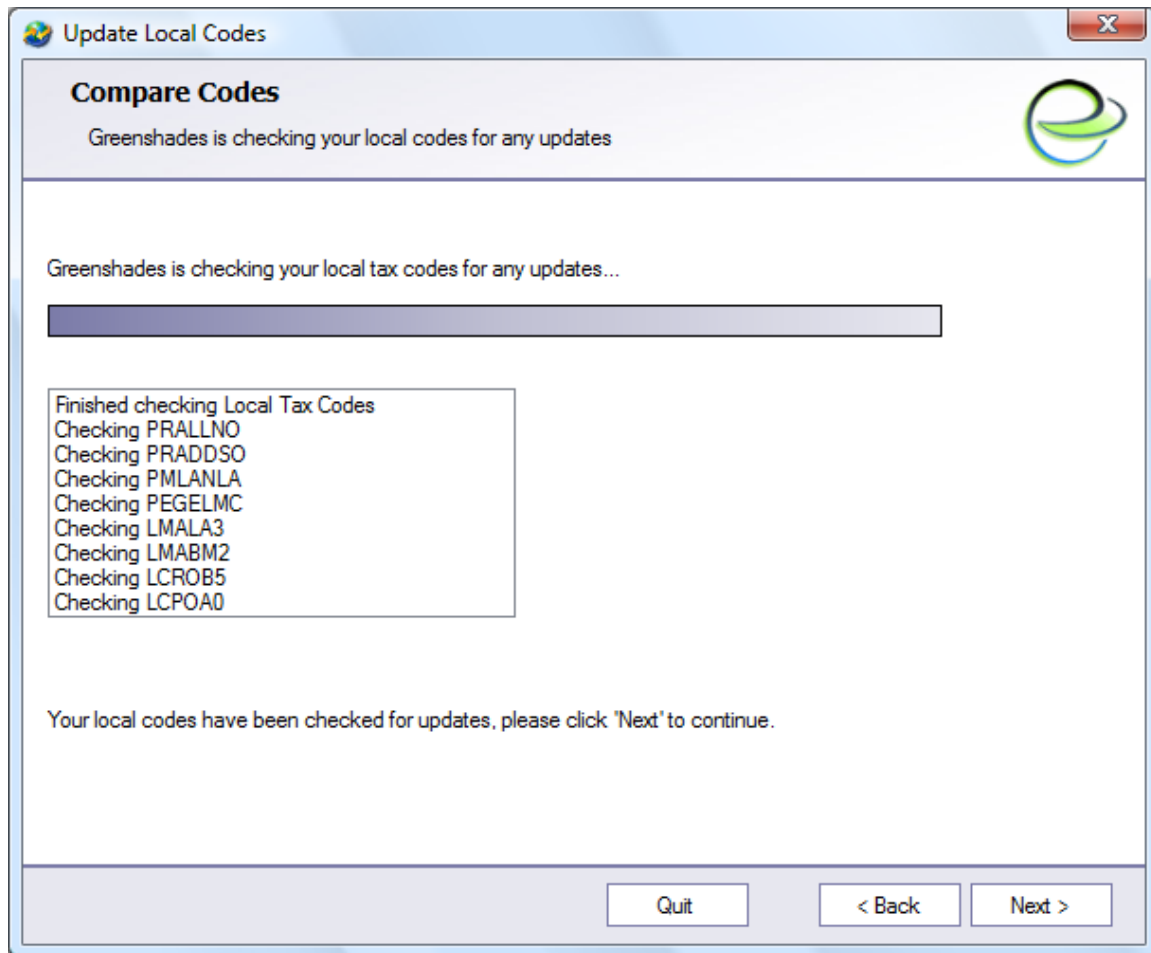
Update Local Codes

Compare Codes

Greenshades is checking your local codes for any updates

Greenshades is checking your local tax codes for any updates...

Finished checking Local Tax Codes
Checking PRALLNO
Checking PRADDSO
Checking PMLANLA
Checking PEGELMC
Checking LMALA3
Checking LMABM2
Checking LCROB5
Checking LCPOA0

Your local codes have been checked for updates, please click 'Next' to continue.

Quit
< Back
Next >